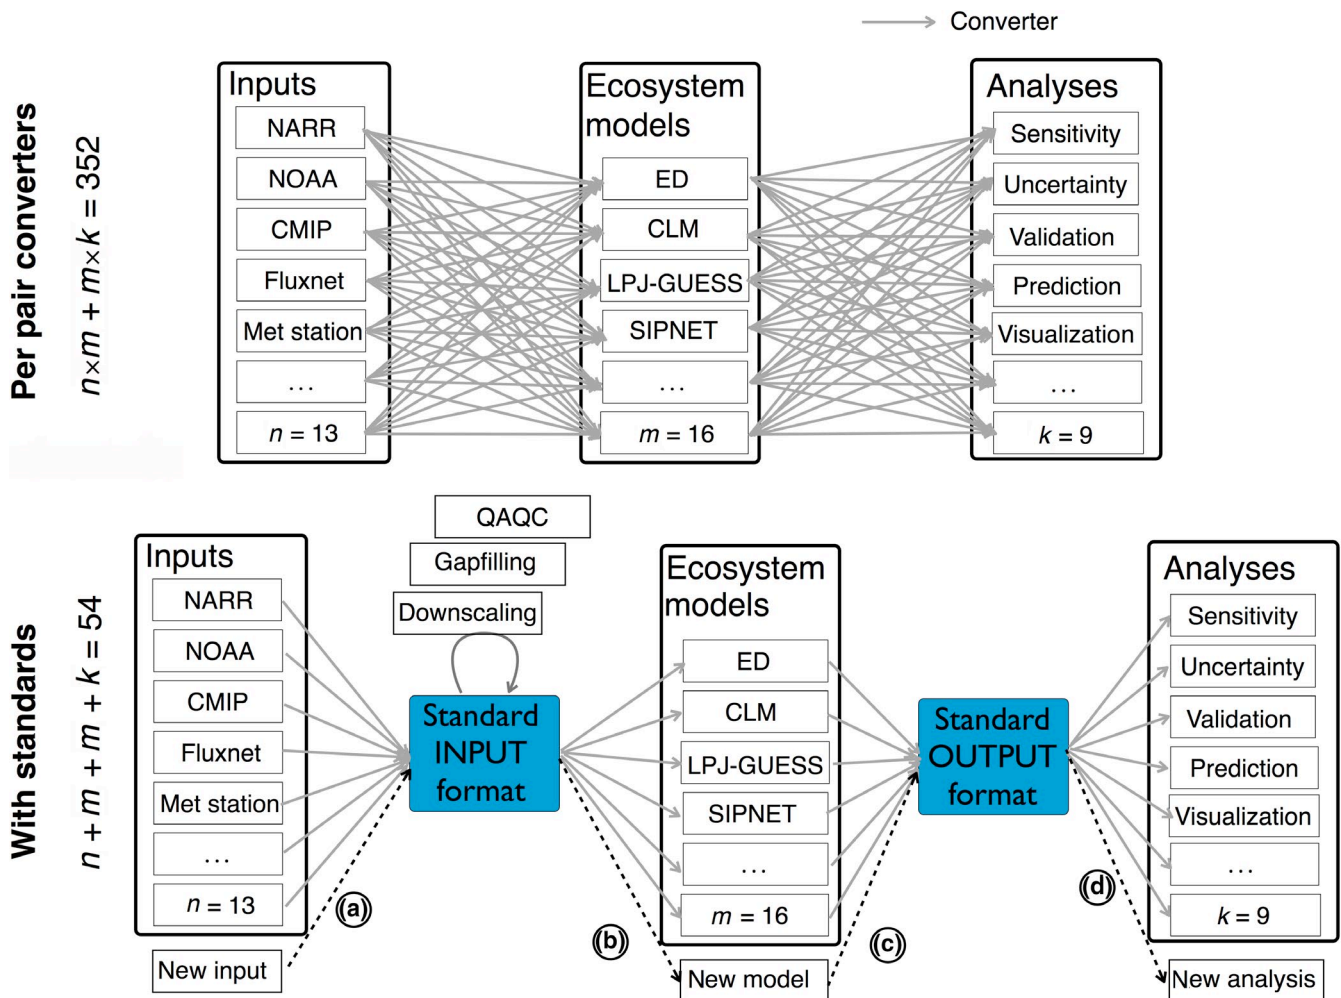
Converter

Per pair converters
$n \times m + m \times k = 352$

Inputs
NARR
NOAA
CMIP
Fluxnet
Met station
...
$n = 13$

Ecosystem models
ED
CLM
LPJ-GUESS
SIPNET
...
$m = 16$

Analyses
Sensitivity
Uncertainty
Validation
Prediction
Visualization
...
$k = 9$

With standards
$n + m + m + k = 54$

Inputs
NARR
NOAA
CMIP
Fluxnet
Met station
...
$n = 13$
New input

QAQC
Gapfilling
Downscaling

Standard INPUT format

Ecosystem models
ED
CLM
LPJ-GUESS
SIPNET
...
$m = 16$
New model

Standard OUTPUT format

Analyses
Sensitivity
Uncertainty
Validation
Prediction
Visualization
...
$k = 9$
New analysis

(a)
(b)
(c)
(d)